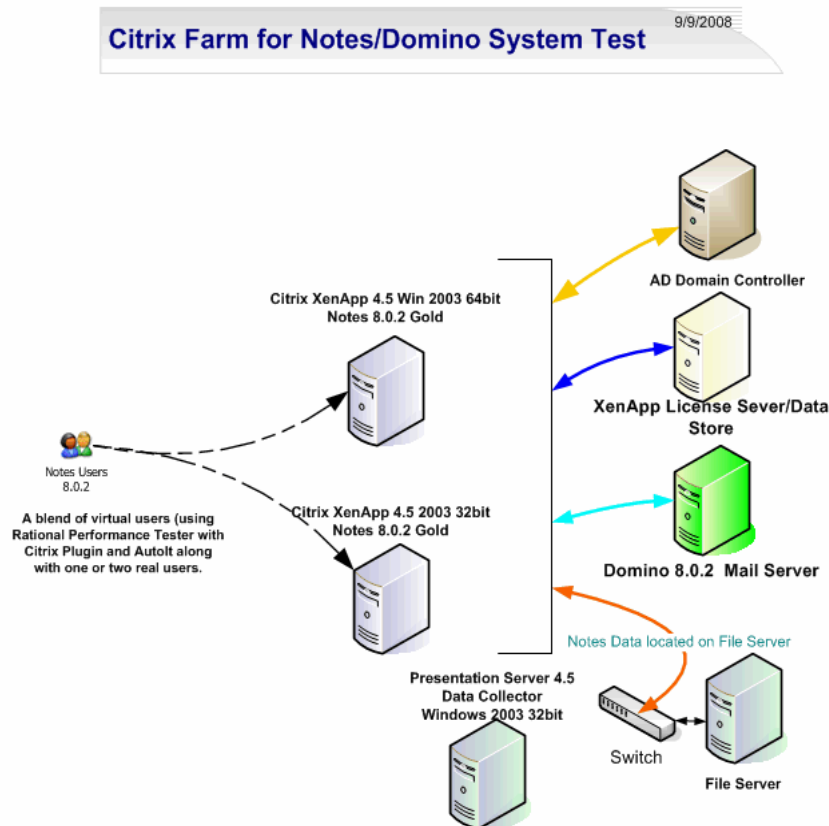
Citrix Farm for Notes/Domino System Test

9/9/2008

AD Domain Controller

Citrix XenApp 4.5 Win 2003 64bit
Notes 8.0.2 Gold

XenApp License Sever/Data Store

Notes Users
8.0.2

A blend of virtual users (using Rational Performance Tester with Citrix Plugin and AutoIt along with one or two real users.

Citrix XenApp 4.5 2003 32bit
Notes 8.0.2 Gold

Domino 8.0.2 Mail Server

Notes Data located on File Server

Presentation Server 4.5
Data Collector
Windows 2003 32bit

Switch

File Server